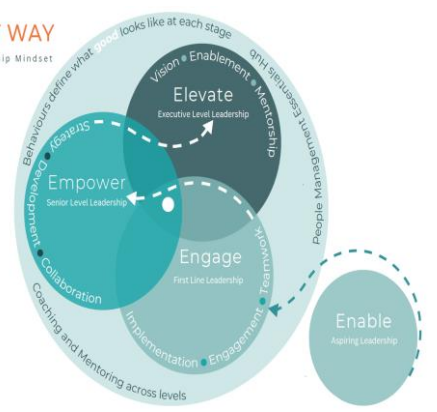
WAY
ip Mindset

Behaviours define what good looks like at each stage

Vision • Enablement • Mentorship

Elevate
Executive Level Leadership

People Management Essentials Hub

Strategy • Development • Collaboration

Empower
Senior Level Leadership

Engage
First Line Leadership

Implementation • Engagement • Teamwork

Coaching and Mentoring across levels

Enable
Aspiring Leadership